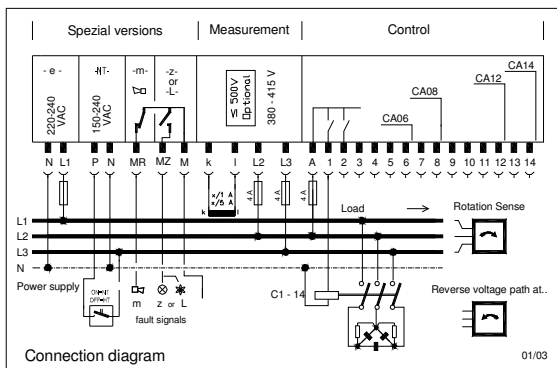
Spezial versions | Measurement | Control

- e -
220-240 VAC

-NT-
150-240 VAC

-m-

-z- or -L-

≤ 500V Optional

380 - 415 V

CA06
CA08
CA12
CA14

N L1 P N MR MZ M k l L2 L3 A 1 2 3 4 5 6 7 8 9 10 11 12 13 14

x/1 A
x/5 A
k l

4 A
4 A
4 A

Load →

Rotation Sense

L1
L2
L3
N

Power supply

ON→t
OFF→t

m z or L
fault signals

C1 - 14

Reverse voltage path at..

Connection diagram

01/03